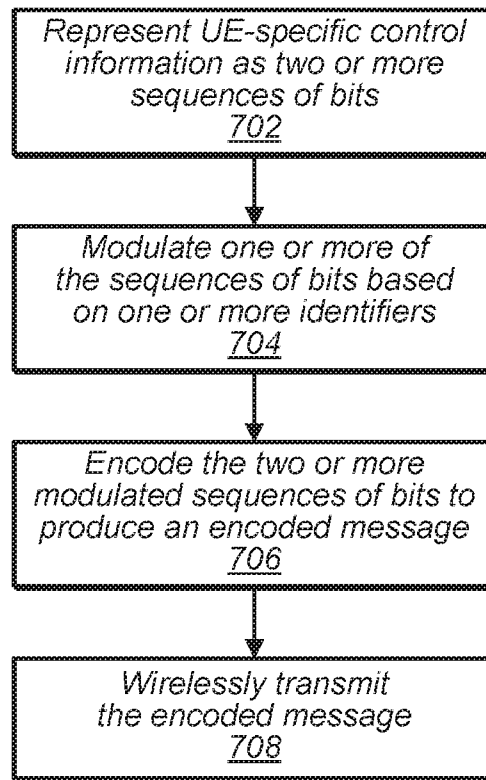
Represent UE-specific control information as two or more sequences of bits
702

Modulate one or more of the sequences of bits based on one or more identifiers
704

Encode the two or more modulated sequences of bits to produce an encoded message
706

Wirelessly transmit the encoded message
708